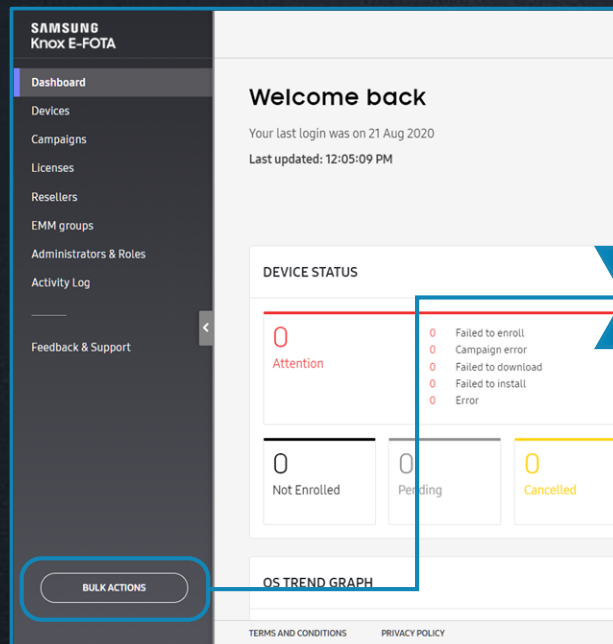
SAMSUNG
Knox E-FOTA

Dashboard
Devices
Campaigns
Licenses
Resellers
EMM groups
Administrators & Roles
Activity Log

Feedback & Support

BULK ACTIONS

Welcome back

Your last login was on 21 Aug 2020

Last updated: 12:05:09 PM

DEVICE STATUS

0
Attention

0 Failed to enroll
0 Campaign error
0 Failed to download
0 Failed to install
0 Error

0
Not Enrolled

0
Pending

0
Cancelled

OS TREND GRAPH

TERMS AND CONDITIONS PRIVACY POLICY